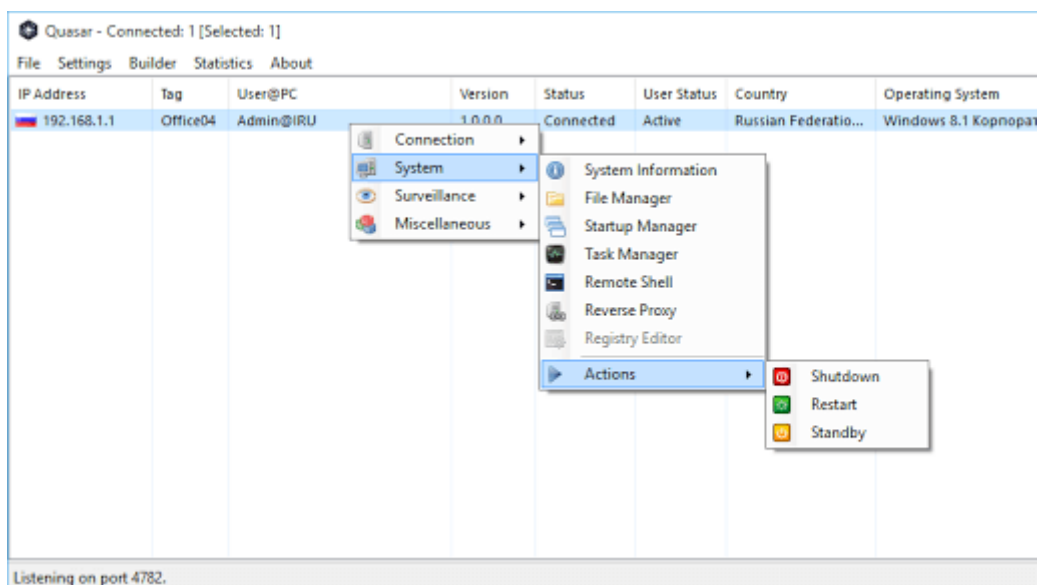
Quasar - Connected: 1 [Selected: 1]

File Settings Builder Statistics About

| IP Address | Tag | User@PC | Version | Status | User Status | Country | Operating System |
|---|---|---|---|---|---|---|---|
| 192.168.1.1 | Office04 | Admin@IRU | 1.0.0.0 | Connected | Active | Russian Federatio... | Windows 8.1 Корпорат |

Connection
System
Surveillance
Miscellaneous

System Information
File Manager
Startup Manager
Task Manager
Remote Shell
Reverse Proxy
Registry Editor
Actions

Shutdown
Restart
Standby

Listening on port 4782.